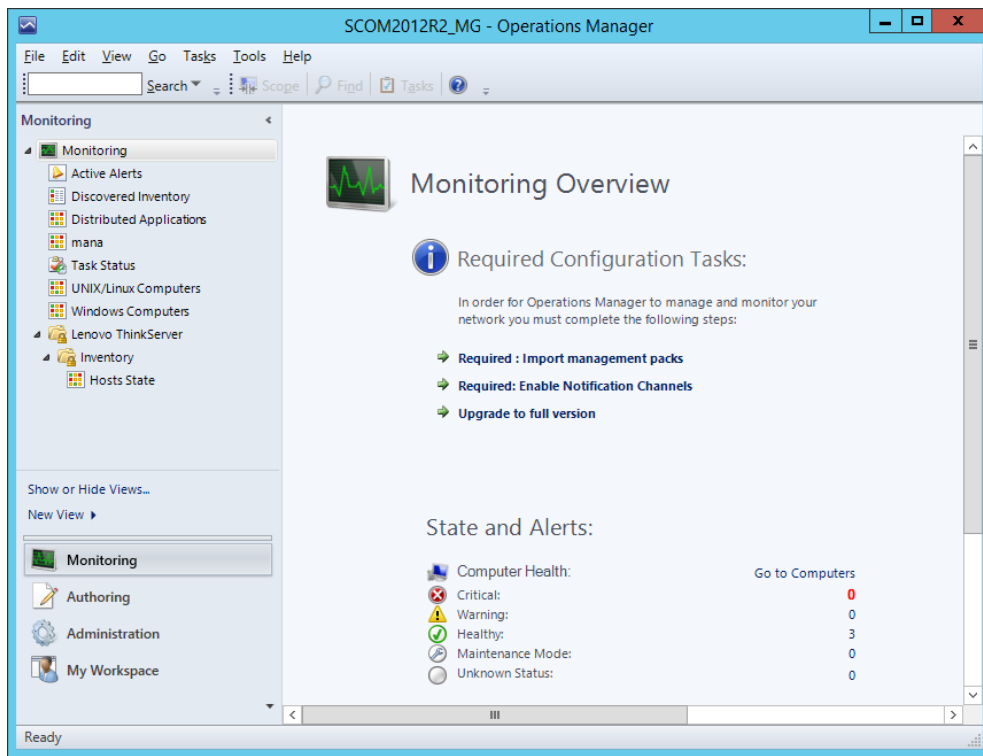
SCOM2012R2_MG - Operations Manager

File Edit View Go Tasks Tools Help

Search Scope Find Tasks

Monitoring

Monitoring
Active Alerts
Discovered Inventory
Distributed Applications
mana
Task Status
UNIX/Linux Computers
Windows Computers
Lenovo ThinkServer
Inventory
Hosts State

Show or Hide Views...
New View

Monitoring
Authoring
Administration
My Workspace

Monitoring Overview

Required Configuration Tasks:

In order for Operations Manager to manage and monitor your network you must complete the following steps:

Required : Import management packs
Required: Enable Notification Channels
Upgrade to full version

State and Alerts:

| Computer Health: | Go to Computers |
|---|---|
| Critical: | 0 |
| Warning: | 0 |
| Healthy: | 3 |
| Maintenance Mode: | 0 |
| Unknown Status: | 0 |

Ready